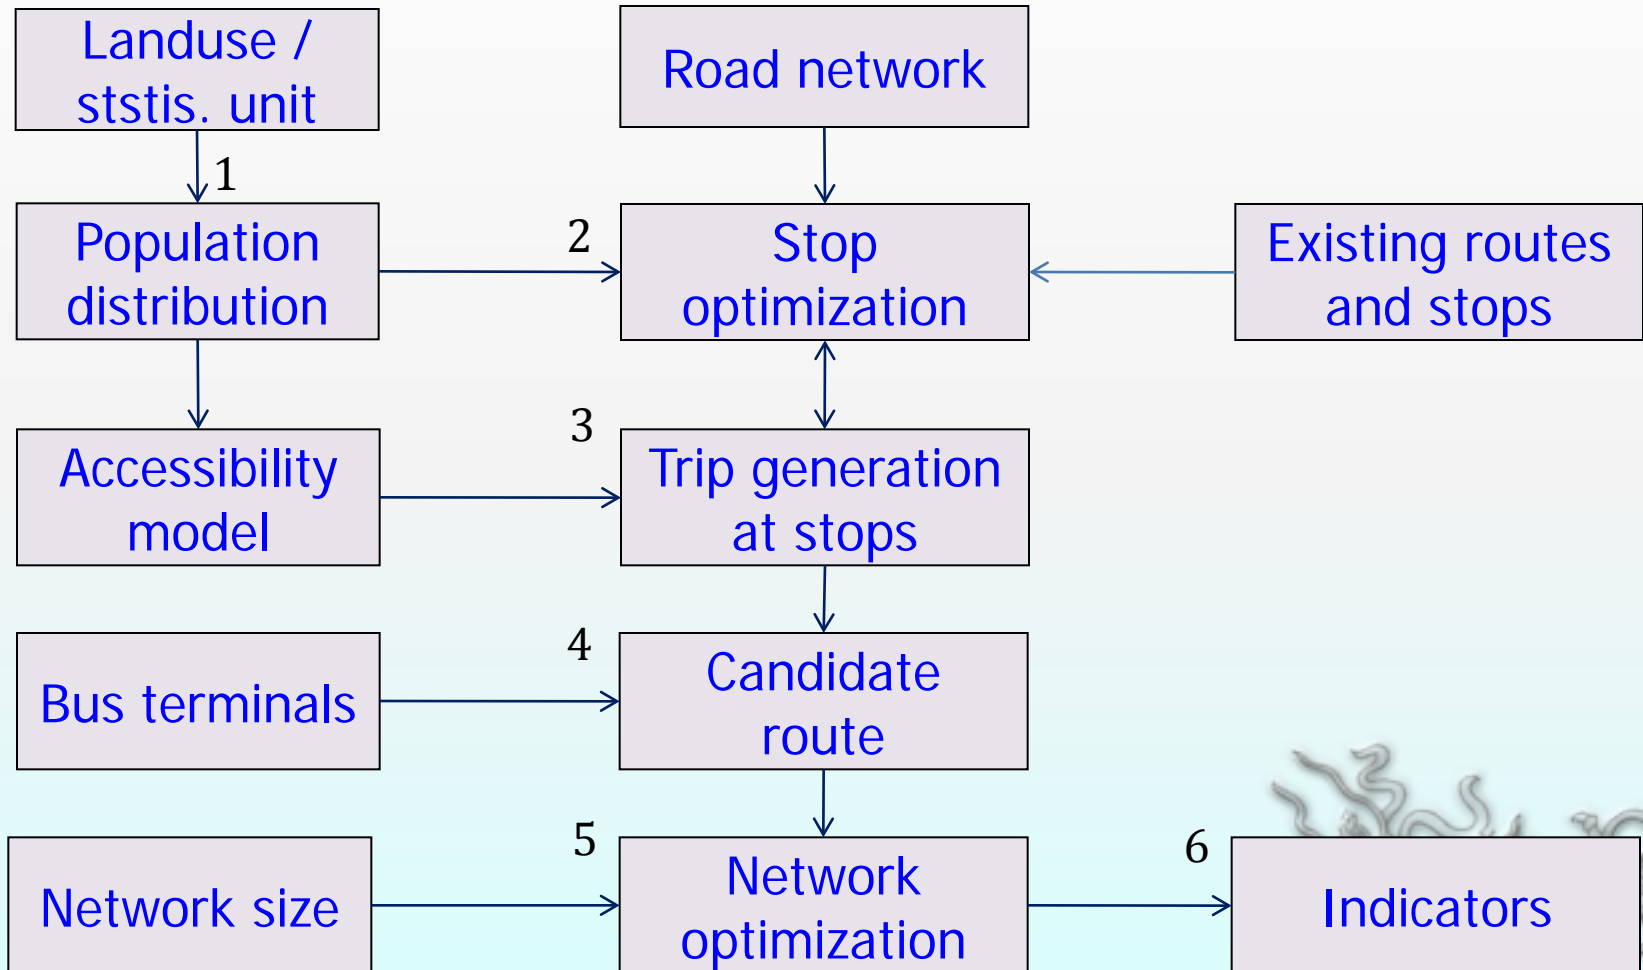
Landuse / ststis. unit

Road network

1

Population distribution

2

Stop optimization

Existing routes and stops

3

Accessibility model

Trip generation at stops

4

Bus terminals

Candidate route

5

Network size

Network optimization

6

Indicators